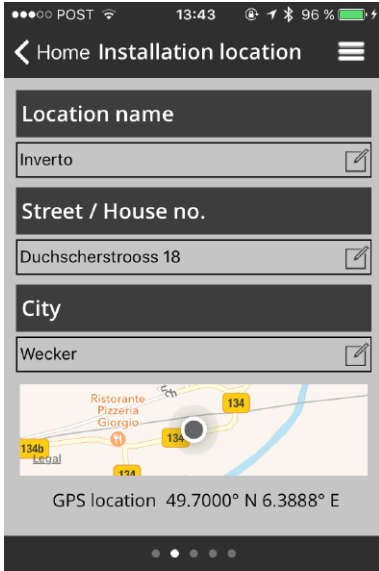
●●●○○ POST 13:43 96 %

Home Installation location

Location name

Inverto

Street / House no.

Duchscherstrooss 18

City

Wecker

Ristorante Pizzeria Giorgio

134

134

134b

134

Legal

GPS location 49.7000° N 6.3888° E